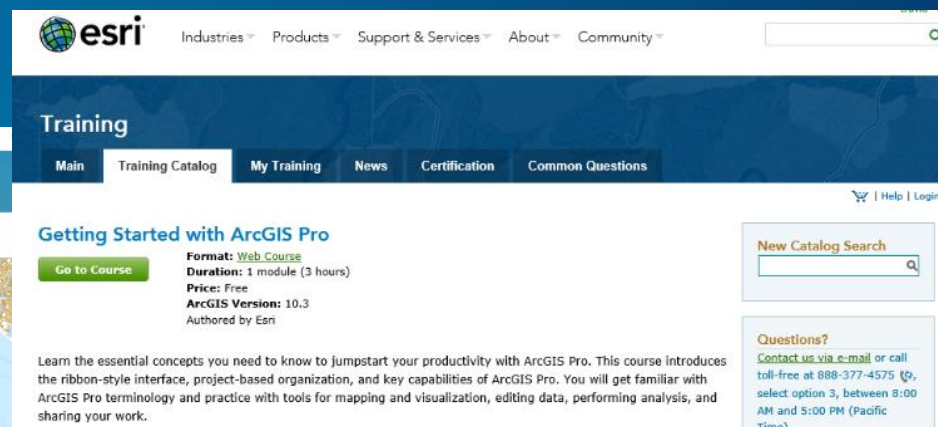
esri Industries Products Support & Services About Community

Training

Main Training Catalog My Training News Certification Common Questions

| Help | Login

Getting Started with ArcGIS Pro

Go to Course

Format: Web Course
Duration: 1 module (3 hours)
Price: Free
ArcGIS Version: 10.3
Authored by Esri

Learn the essential concepts you need to know to jumpstart your productivity with ArcGIS Pro. This course introduces the ribbon-style interface, project-based organization, and key capabilities of ArcGIS Pro. You will get familiar with ArcGIS Pro terminology and practice with tools for mapping and visualization, editing data, performing analysis, and sharing your work.

New Catalog Search

Questions?
Contact us via e-mail or call toll-free at 888-377-4575, select option 3, between 8:00 AM and 5:00 PM (Pacific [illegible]